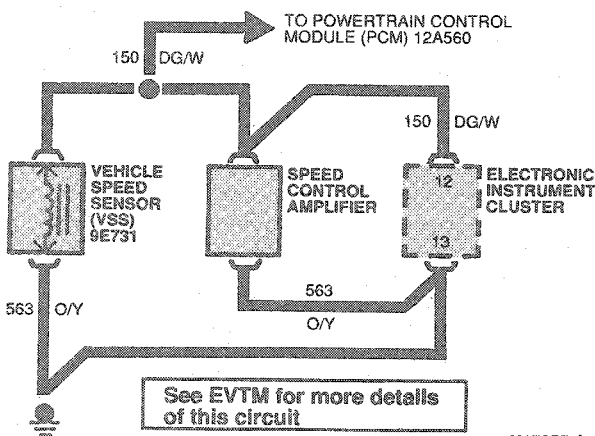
TO POWERTRAIN CONTROL MODULE (PCM) 12A560

150 DG/W

150 DG/W

VEHICLE SPEED SENSOR (VSS) 9E731

SPEED CONTROL AMPLIFIER

ELECTRONIC INSTRUMENT CLUSTER

12

13

563

O/Y

563 O/Y

See EVTM for more details of this circuit